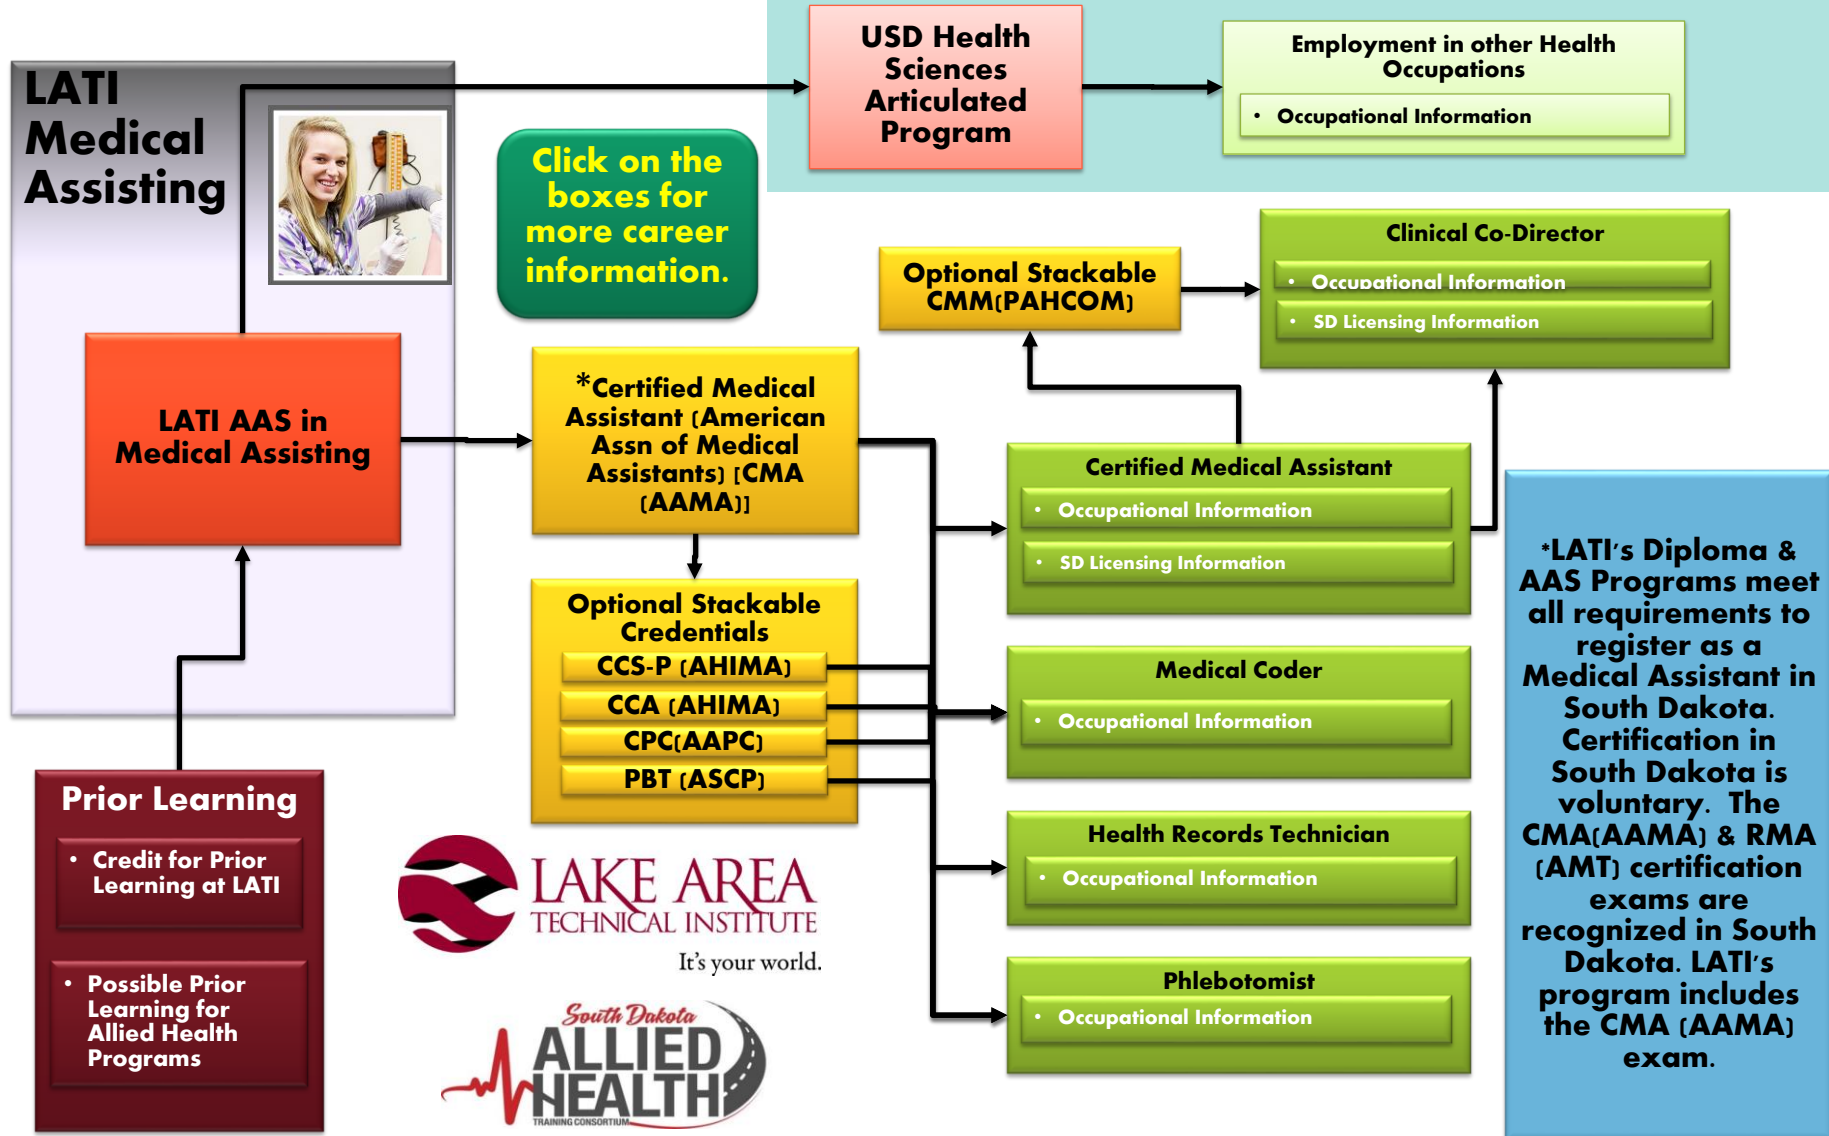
LATI Medical Assisting

Click on the boxes for more career information.

USD Health Sciences Articulated Program

Employment in other Health Occupations

• Occupational Information

LATI AAS in Medical Assisting

*Certified Medical Assistant (American Assn of Medical Assistants) [CMA (AAMA)]

Optional Stackable CMM(PAHCOM)

Clinical Co-Director

• Occupational Information

• SD Licensing Information

Certified Medical Assistant

• Occupational Information

• SD Licensing Information

Optional Stackable Credentials

CCS-P (AHIMA)

CCA (AHIMA)

CPC(AAPC)

PBT (ASCP)

Medical Coder

• Occupational Information

Health Records Technician

• Occupational Information

Phlebotomist

• Occupational Information

*LATI's Diploma & AAS Programs meet all requirements to register as a Medical Assistant in South Dakota. Certification in South Dakota is voluntary. The CMA(AAMA) & RMA (AMT) certification exams are recognized in South Dakota. LATI's program includes the CMA (AAMA) exam.

Prior Learning

• Credit for Prior Learning at LATI

• Possible Prior Learning for Allied Health Programs

LAKE AREA TECHNICAL INSTITUTE

It's your world.

South Dakota ALLIED HEALTH TRAINING CONSORTIUM